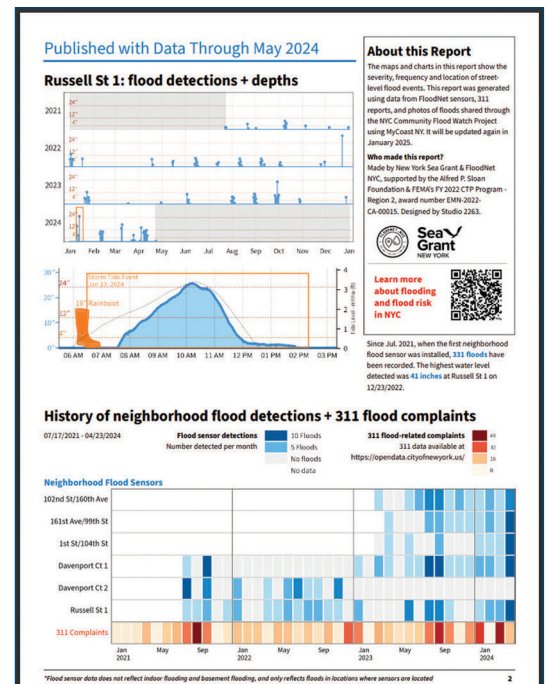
Published with Data Through May 2024

Russell St 1: flood detections + depths

2021
24"
12"
4"
2022
24"
12"
4"
2023
24"
12"
4"
2024
24"
12"
4"

Jan Feb Mar Apr May Jun Jul Aug Sep Oct Nov Dec Jan

30"
24"
20"
12"
10"
4"
0"
Storm Tide Event
Jan 13, 2024
16" Rainboot
4
3
2
1
0
-1
Tide level - NAVD88 (ft)
06 AM 07 AM 08 AM 09 AM 10 AM 11 AM 12 PM 01 PM 02 PM 03 PM

About this Report

The maps and charts in this report show the severity, frequency and location of street-level flood events. This report was generated using data from FloodNet sensors, 311 reports, and photos of floods shared through the NYC Community Flood Watch Project using MyCoast NY. It will be updated again in January 2025.

Who made this report?
Made by New York Sea Grant & FloodNet NYC, supported by the Alfred P. Sloan Foundation & FEMA's FY 2022 CTP Program - Region 2, award number EMN-2022-CA-00015. Designed by Studio 2263.

Sea Grant NEW YORK

Learn more about flooding and flood risk in NYC

Since Jul. 2021, when the first neighborhood flood sensor was installed, 331 floods have been recorded. The highest water level detected was 41 inches at Russell St 1 on 12/23/2022.

History of neighborhood flood detections + 311 flood complaints

07/17/2021 - 04/23/2024

Flood sensor detections
Number detected per month
10 Floods
5 Floods
No floods
No data

311 flood-related complaints
311 data available at
https://opendata.cityofnewyork.us/
49
32
16
0

Neighborhood Flood Sensors
102nd St/160th Ave
161st Ave/99th St
1st St/104th St
Davenport Ct 1
Davenport Ct 2
Russell St 1
311 Complaints

Jan 2021 May Sep Jan 2022 May Sep Jan 2023 May Sep Jan 2024

*Flood sensor data does not reflect indoor flooding and basement flooding, and only reflects floods in locations where sensors are located

2